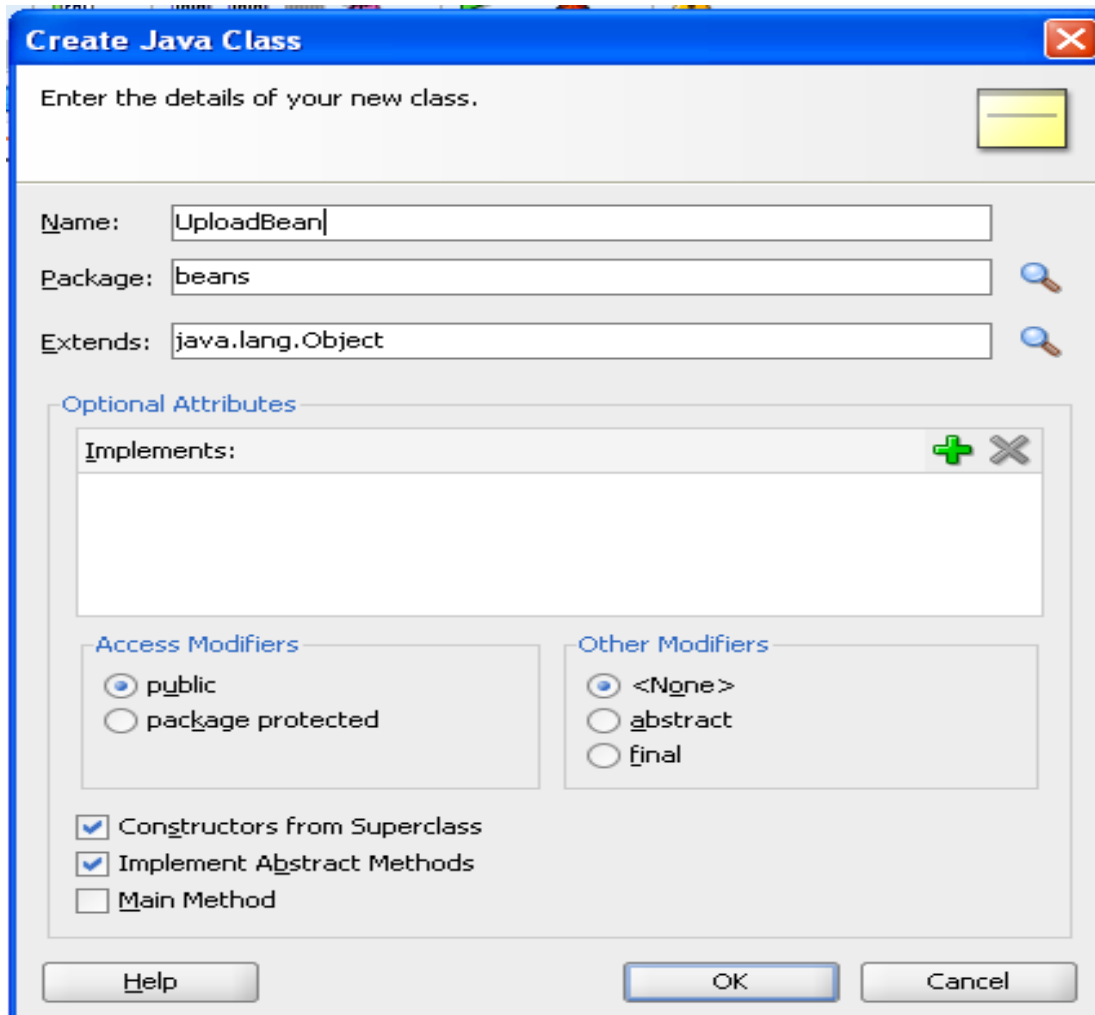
Create Java Class

Enter the details of your new class.

Name: UploadBean

Package: beans

Extends: java.lang.Object

Optional Attributes

Implements:

Access Modifiers
public
package protected

Other Modifiers
<None>
abstract
final

Constructors from Superclass
Implement Abstract Methods
Main Method

Help
OK
Cancel